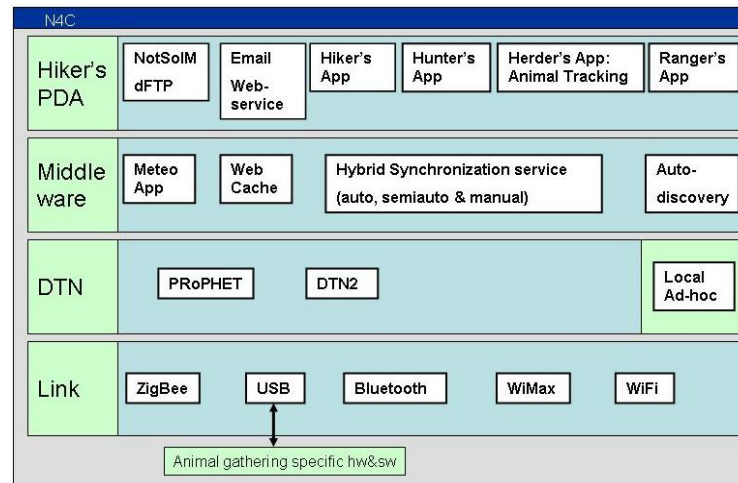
N4C

Hiker's PDA

NotSoIM dFTP

Email Web-service

Hiker's App

Hunter's App

Herder's App: Animal Tracking

Ranger's App

Middle ware

Meteo App

Web Cache

Hybrid Synchronization service (auto, semiauto & manual)

Auto-discovery

DTN

PRoPHET

DTN2

Local Ad-hoc

Link

ZigBee

USB

Bluetooth

WiMax

WiFi

Animal gathering specific hw&sw